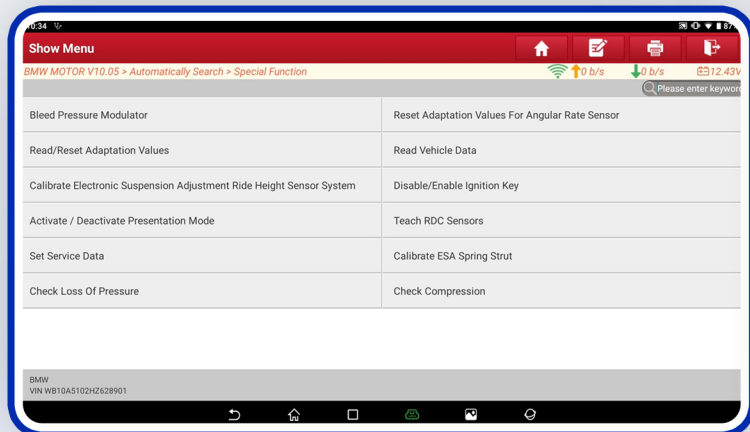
0:34

Show Menu

BMW MOTOR V10.05 > Automatically Search > Special Function

0 b/s

0 b/s

12.43V

Please enter keywo

| | |
|---|---|
| Bleed Pressure Modulator | Reset Adaptation Values For Angular Rate Sensor |
| Read/Reset Adaptation Values | Read Vehicle Data |
| Calibrate Electronic Suspension Adjustment Ride Height Sensor System | Disable/Enable Ignition Key |
| Activate / Deactivate Presentation Mode | Teach RDC Sensors |
| Set Service Data | Calibrate ESA Spring Strut |
| Check Loss Of Pressure | Check Compression |

BMW
VIN WB10A5102HZ628901